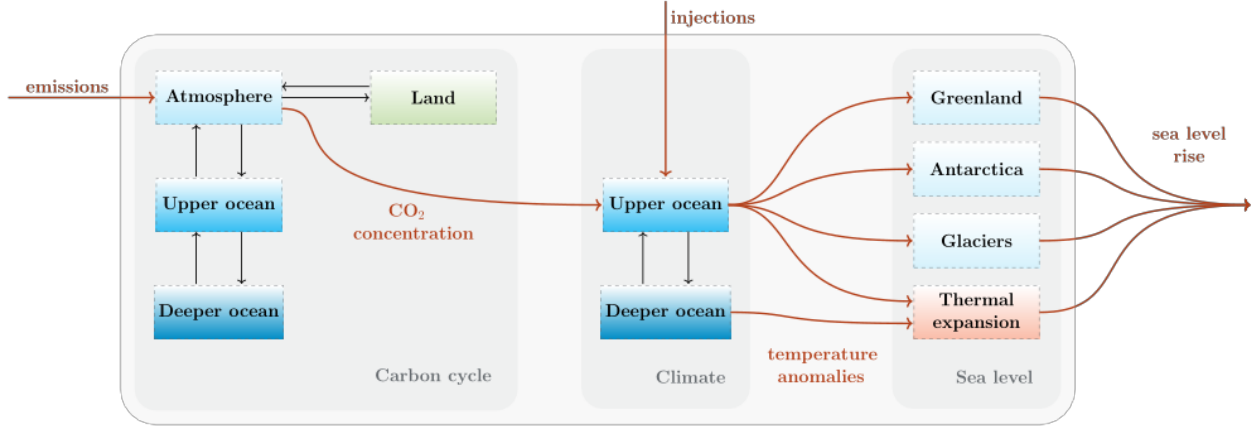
injections

emissions

Atmosphere

Land

Upper ocean

Deeper ocean

$CO_2$ concentration

Carbon cycle

Upper ocean

Deeper ocean

Climate

temperature anomalies

Greenland

Antarctica

Glaciers

Thermal expansion

Sea level

sea level rise